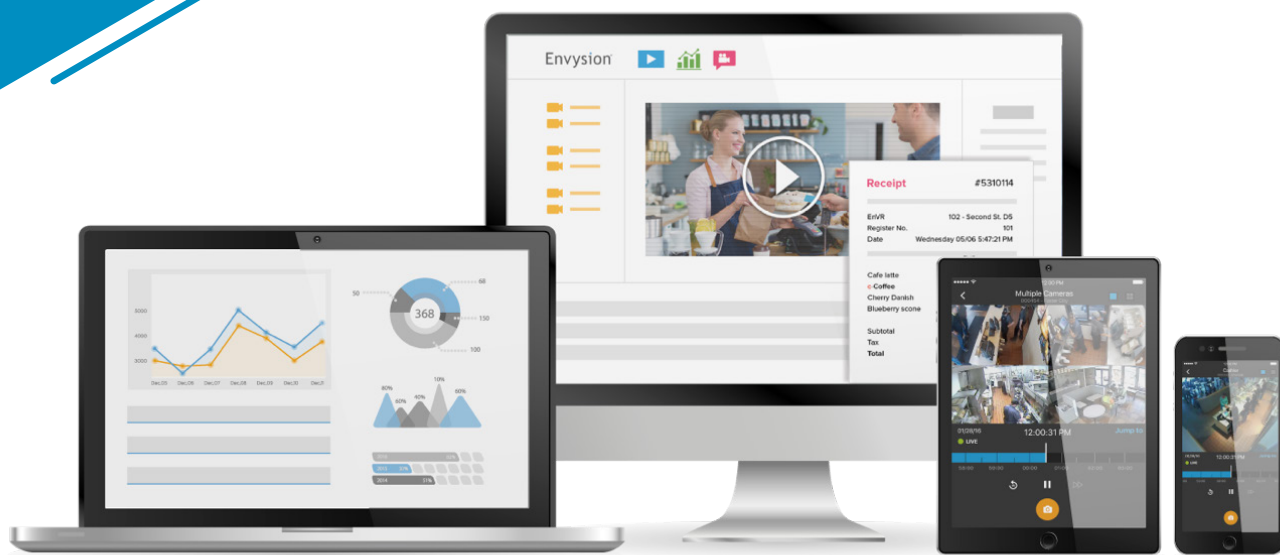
Envysion

Receipt #5310114

EnVR 102 - Second St. DS
Register No. 101
Date Wednesday 05/06 5:47:21 PM

Cafe latte
Coffee
Cherry Danish
Blueberry scone

Subtotal
Tax
Total

5000
4000
3000
Dec.25 Dec.26 Dec.27 Dec.28 Dec.29 Dec.30 Dec.31

50
66
368
150
100

80% 60% 90% 10% 60%

2014

Multiple Cameras
12:00:31 PM
LIVE
Jump to
01/28/16
LIVE